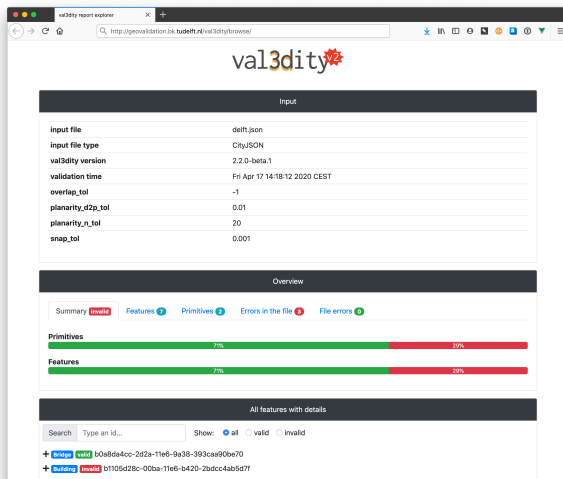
val3dity report explorer

http://geovalidation.bk.tudelft.nl/val3dity/browse/

val3dity v2

Input

| input file | delft.json |
|---|---|
| input file type | CityJSON |
| val3dity version | 2.2.0-beta.1 |
| validation time | Fri Apr 17 14:18:12 2020 CEST |
| overlap_tol | -1 |
| planarity_d2p_tol | 0.01 |
| planarity_n_tol | 20 |
| snap_tol | 0.001 |

Overview

Summary invalid | Features 7 | Primitives 2 | Errors in the file 3 | File errors 0

Primitives
71% 29%

Features
71% 29%

All features with details

Search | Type an id... | Show: all valid invalid

+ Bridge valid b0a8da4cc-2d2a-11e6-9a38-393caa90be70
+ Building invalid b1105d28c-00ba-11e6-b420-2bdcc4ab5d7f